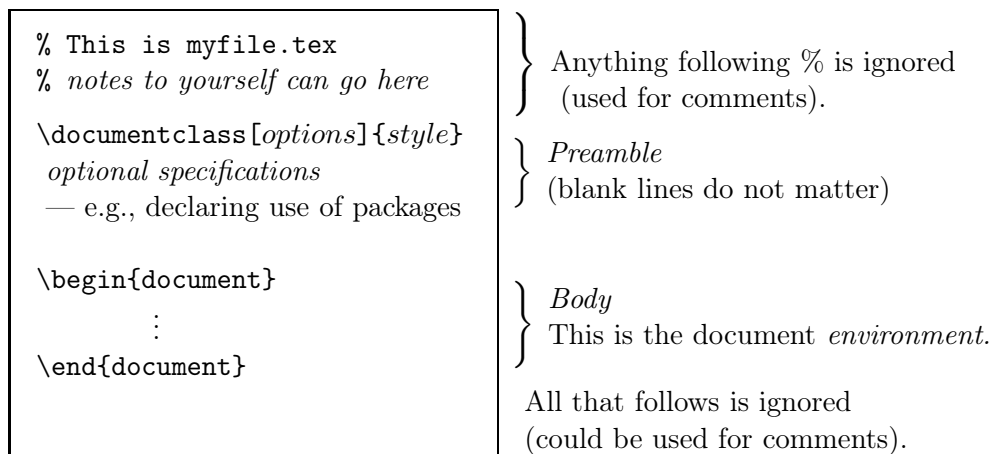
% This is myfile.tex
% notes to yourself can go here

\documentclass[options]{style}
optional specifications
— e.g., declaring use of packages

\begin{document}
⋮
\end{document}

Anything following % is ignored (used for comments).

Preamble
(blank lines do not matter)

Body
This is the document environment.

All that follows is ignored (could be used for comments).